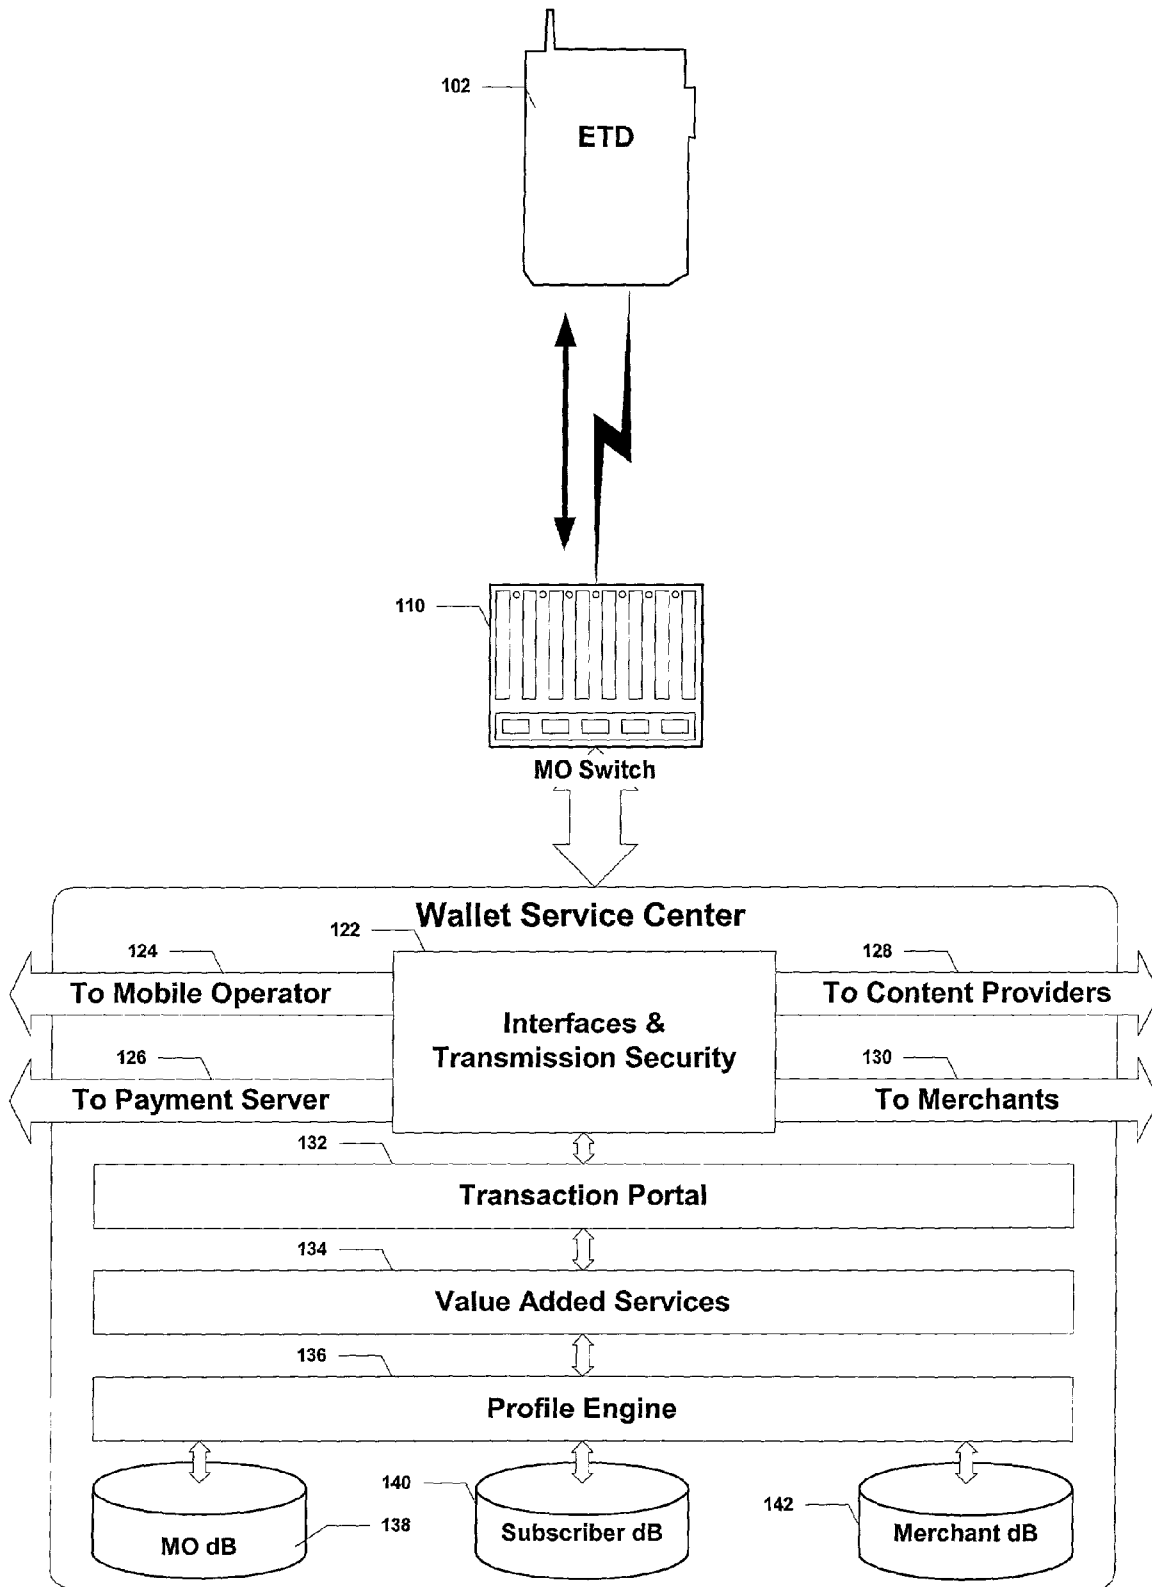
102

ETD

110

MO Switch

Wallet Service Center

122

124

To Mobile Operator

128

To Content Providers

Interfaces & Transmission Security

126

To Payment Server

130

To Merchants

132

Transaction Portal

134

Value Added Services

136

Profile Engine

140

138

MO dB

Subscriber dB

142

Merchant dB